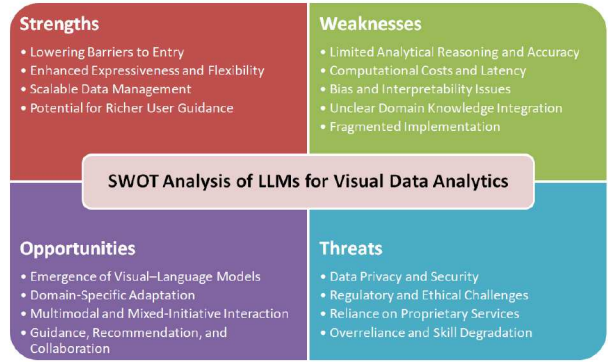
Strengths

• Lowering Barriers to Entry
• Enhanced Expressiveness and Flexibility
• Scalable Data Management
• Potential for Richer User Guidance

Weaknesses

• Limited Analytical Reasoning and Accuracy
• Computational Costs and Latency
• Bias and Interpretability Issues
• Unclear Domain Knowledge Integration
• Fragmented Implementation

SWOT Analysis of LLMs for Visual Data Analytics

Opportunities

• Emergence of Visual–Language Models
• Domain-Specific Adaptation
• Multimodal and Mixed-Initiative Interaction
• Guidance, Recommendation, and Collaboration

Threats

• Data Privacy and Security
• Regulatory and Ethical Challenges
• Reliance on Proprietary Services
• Overreliance and Skill Degradation